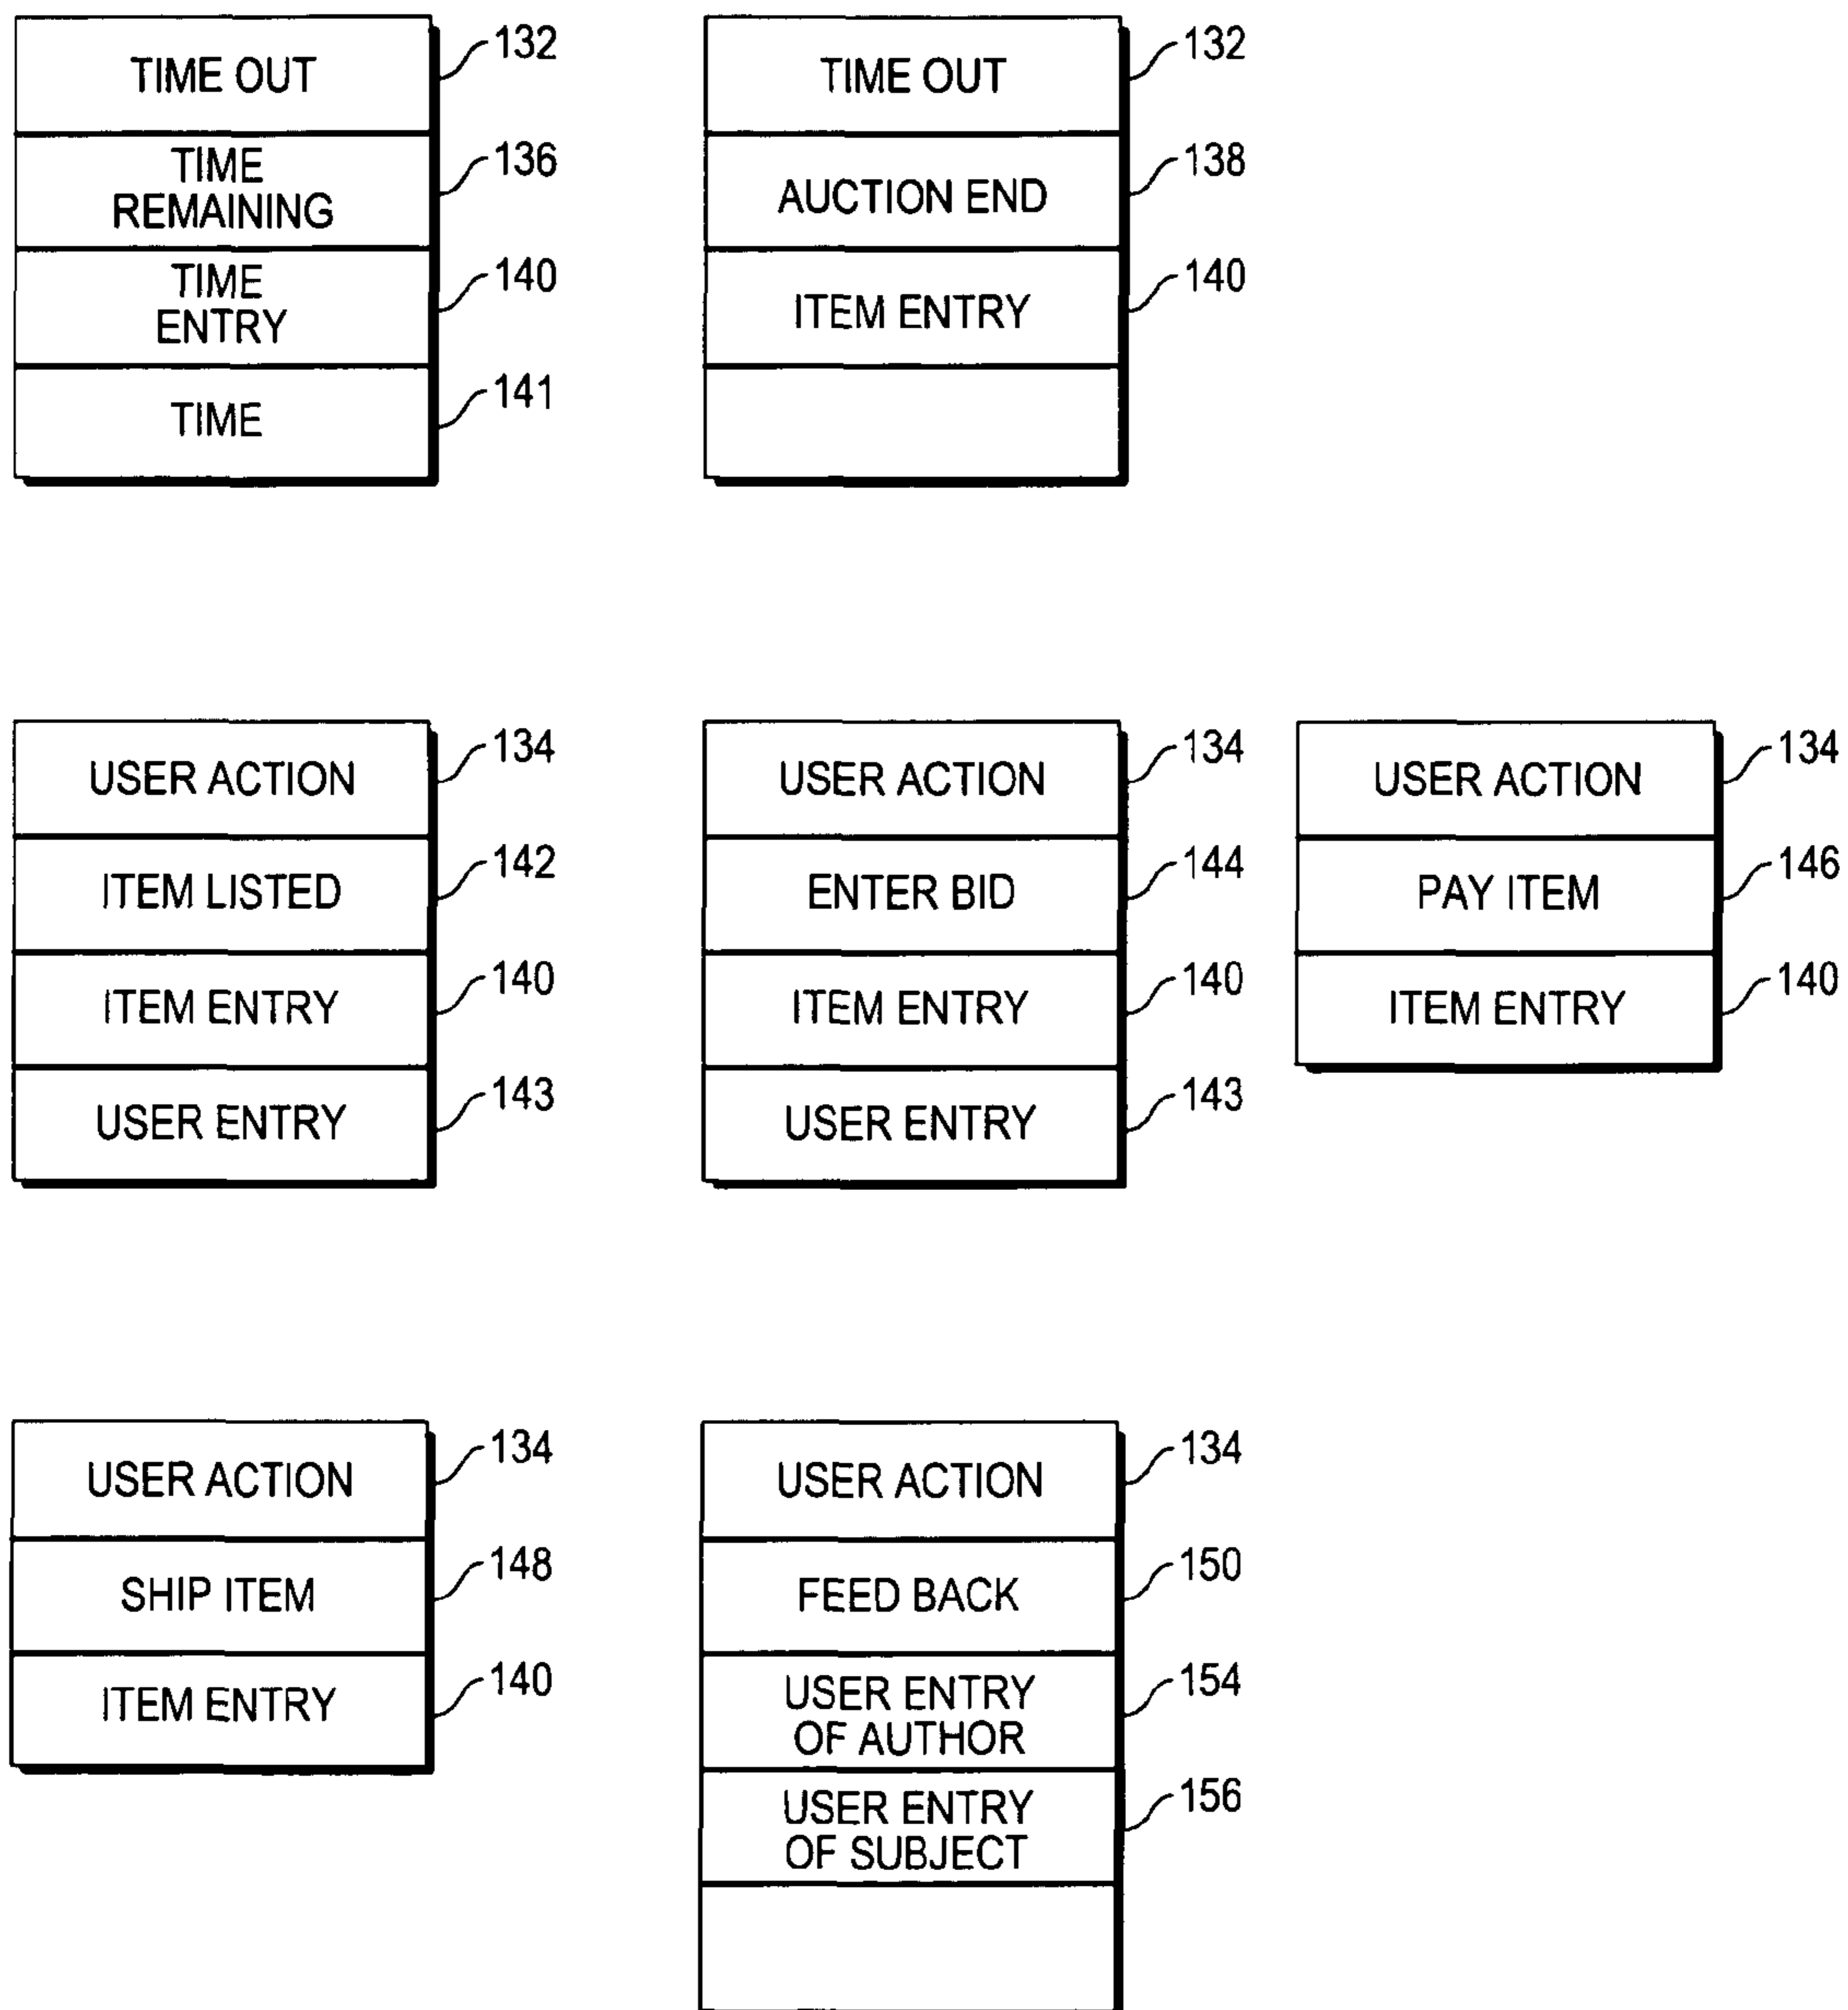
TIME OUT 132
TIME REMAINING 136
TIME ENTRY 140
TIME 141

TIME OUT 132
AUCTION END 138
ITEM ENTRY 140

USER ACTION 134
ITEM LISTED 142
ITEM ENTRY 140
USER ENTRY 143

USER ACTION 134
ENTER BID 144
ITEM ENTRY 140
USER ENTRY 143

USER ACTION 134
PAY ITEM 146
ITEM ENTRY 140

USER ACTION 134
SHIP ITEM 148
ITEM ENTRY 140

USER ACTION 134
FEED BACK 150
USER ENTRY OF AUTHOR 154
USER ENTRY OF SUBJECT 156